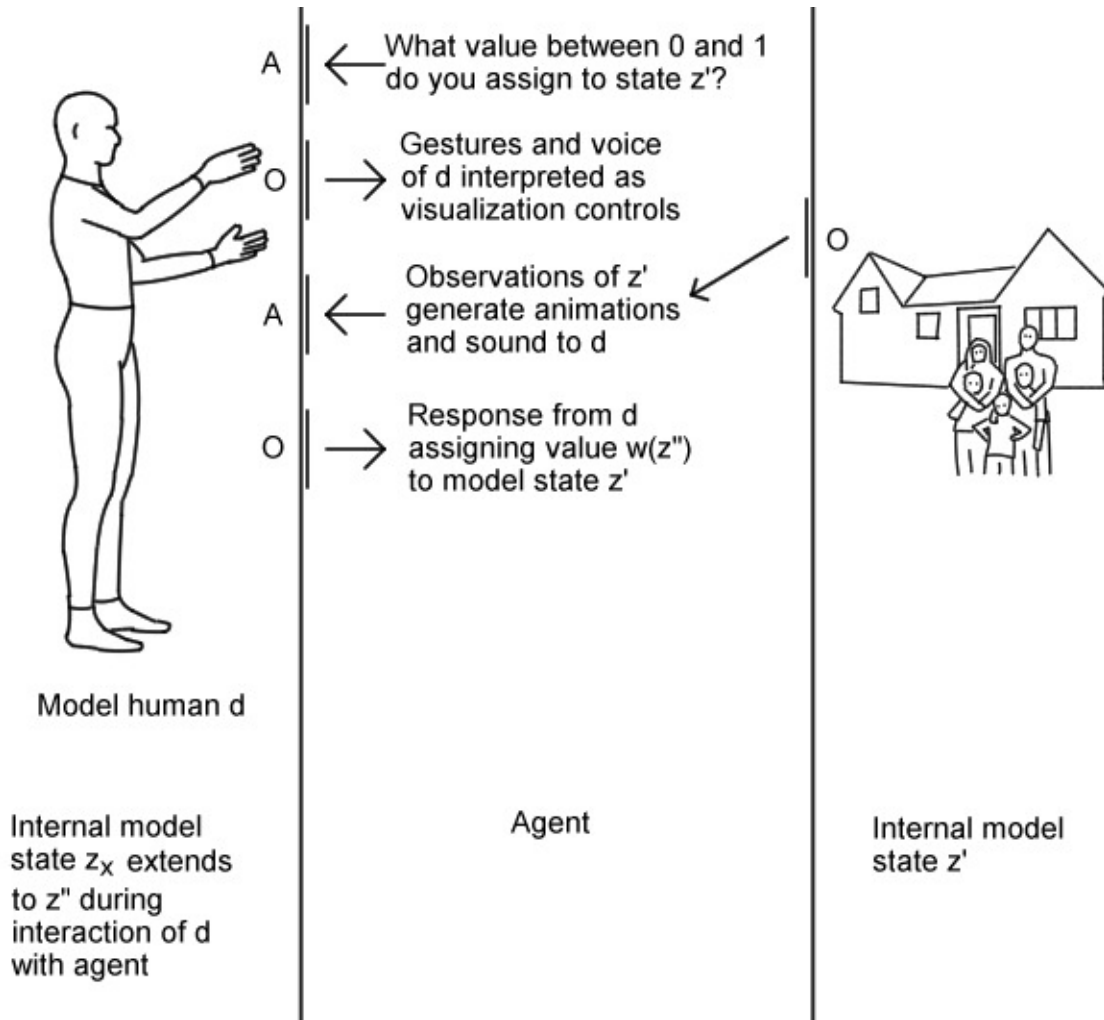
A What value between 0 and 1 do you assign to state z'?

O Gestures and voice of d interpreted as visualization controls

O

A Observations of z' generate animations and sound to d

O Response from d assigning value w(z") to model state z'

Model human d

Internal model state $z_X$ extends to z" during interaction of d with agent

Agent

Internal model state z'